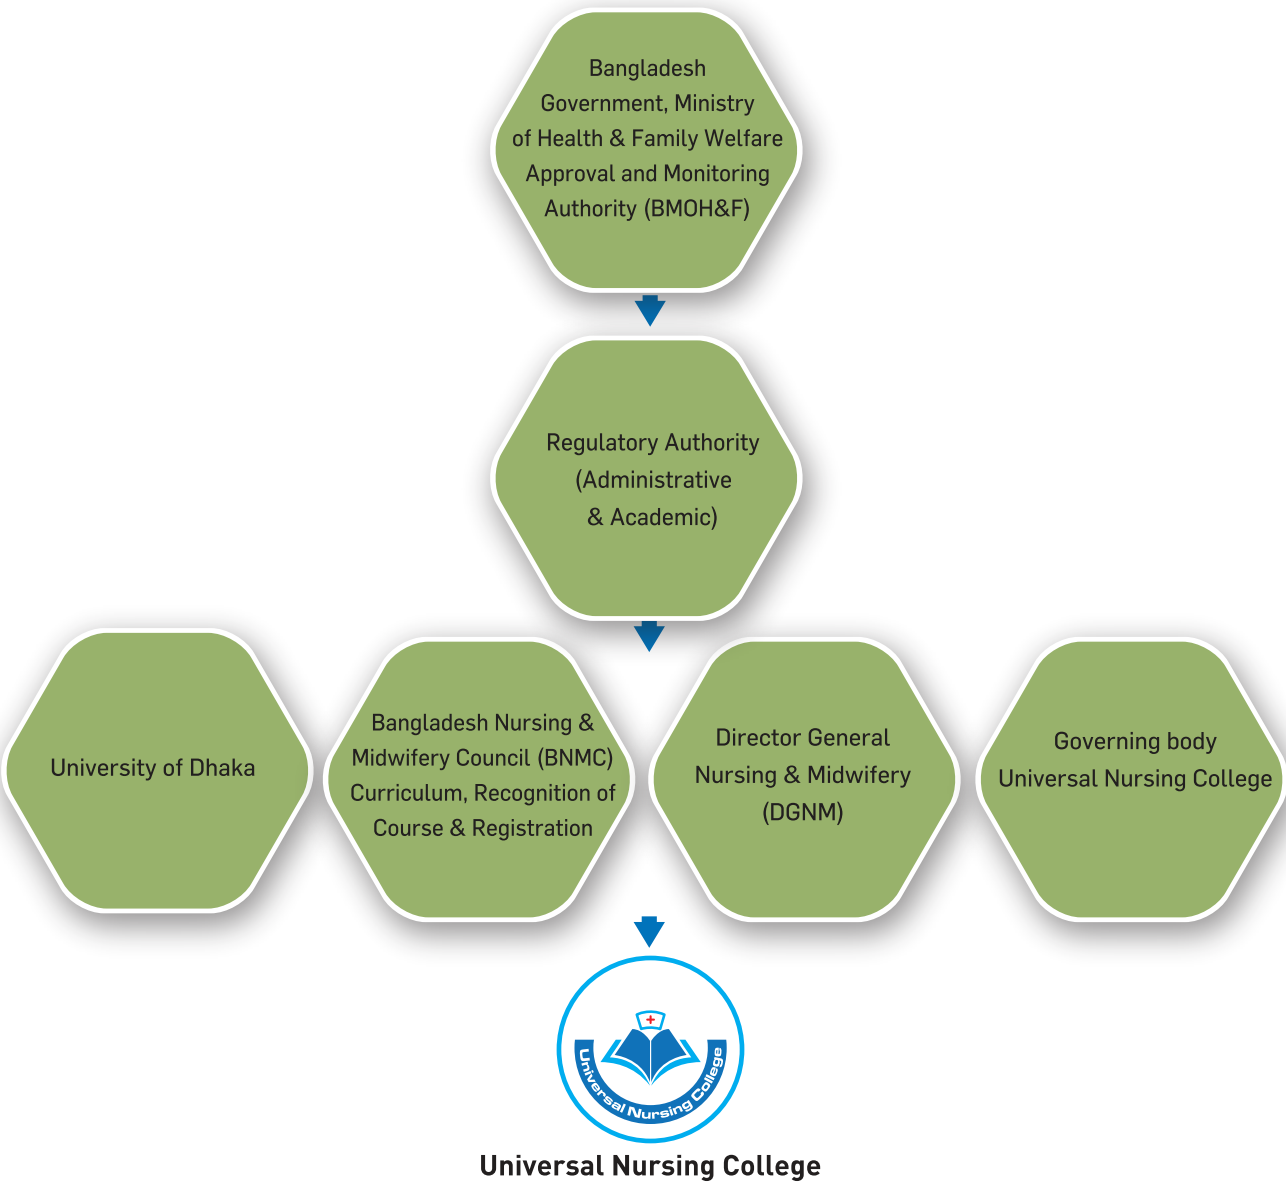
Bangladesh Government, Ministry of Health & Family Welfare Approval and Monitoring Authority (BMOH&F)

Regulatory Authority (Administrative & Academic)

University of Dhaka

Bangladesh Nursing & Midwifery Council (BNMC) Curriculum, Recognition of Course & Registration

Director General Nursing & Midwifery (DGNM)

Governing body Universal Nursing College

Universal Nursing College

Universal Nursing College